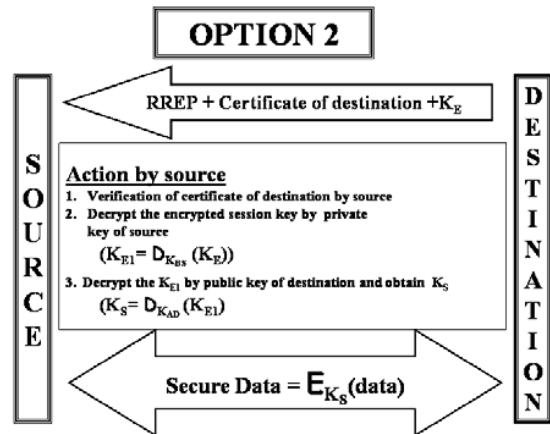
OPTION 2

RREP + Certificate of destination +$K_E$

SOURCE

DESTINATION

Action by source

1. Verification of certificate of destination by source
2. Decrypt the encrypted session key by private key of source
$(K_{E1} = D_{K_{BS}}(K_E))$
3. Decrypt the $K_{E1}$ by public key of destination and obtain $K_S$
$(K_S = D_{K_{AD}}(K_{E1}))$

Secure Data = $E_{K_S}$(data)